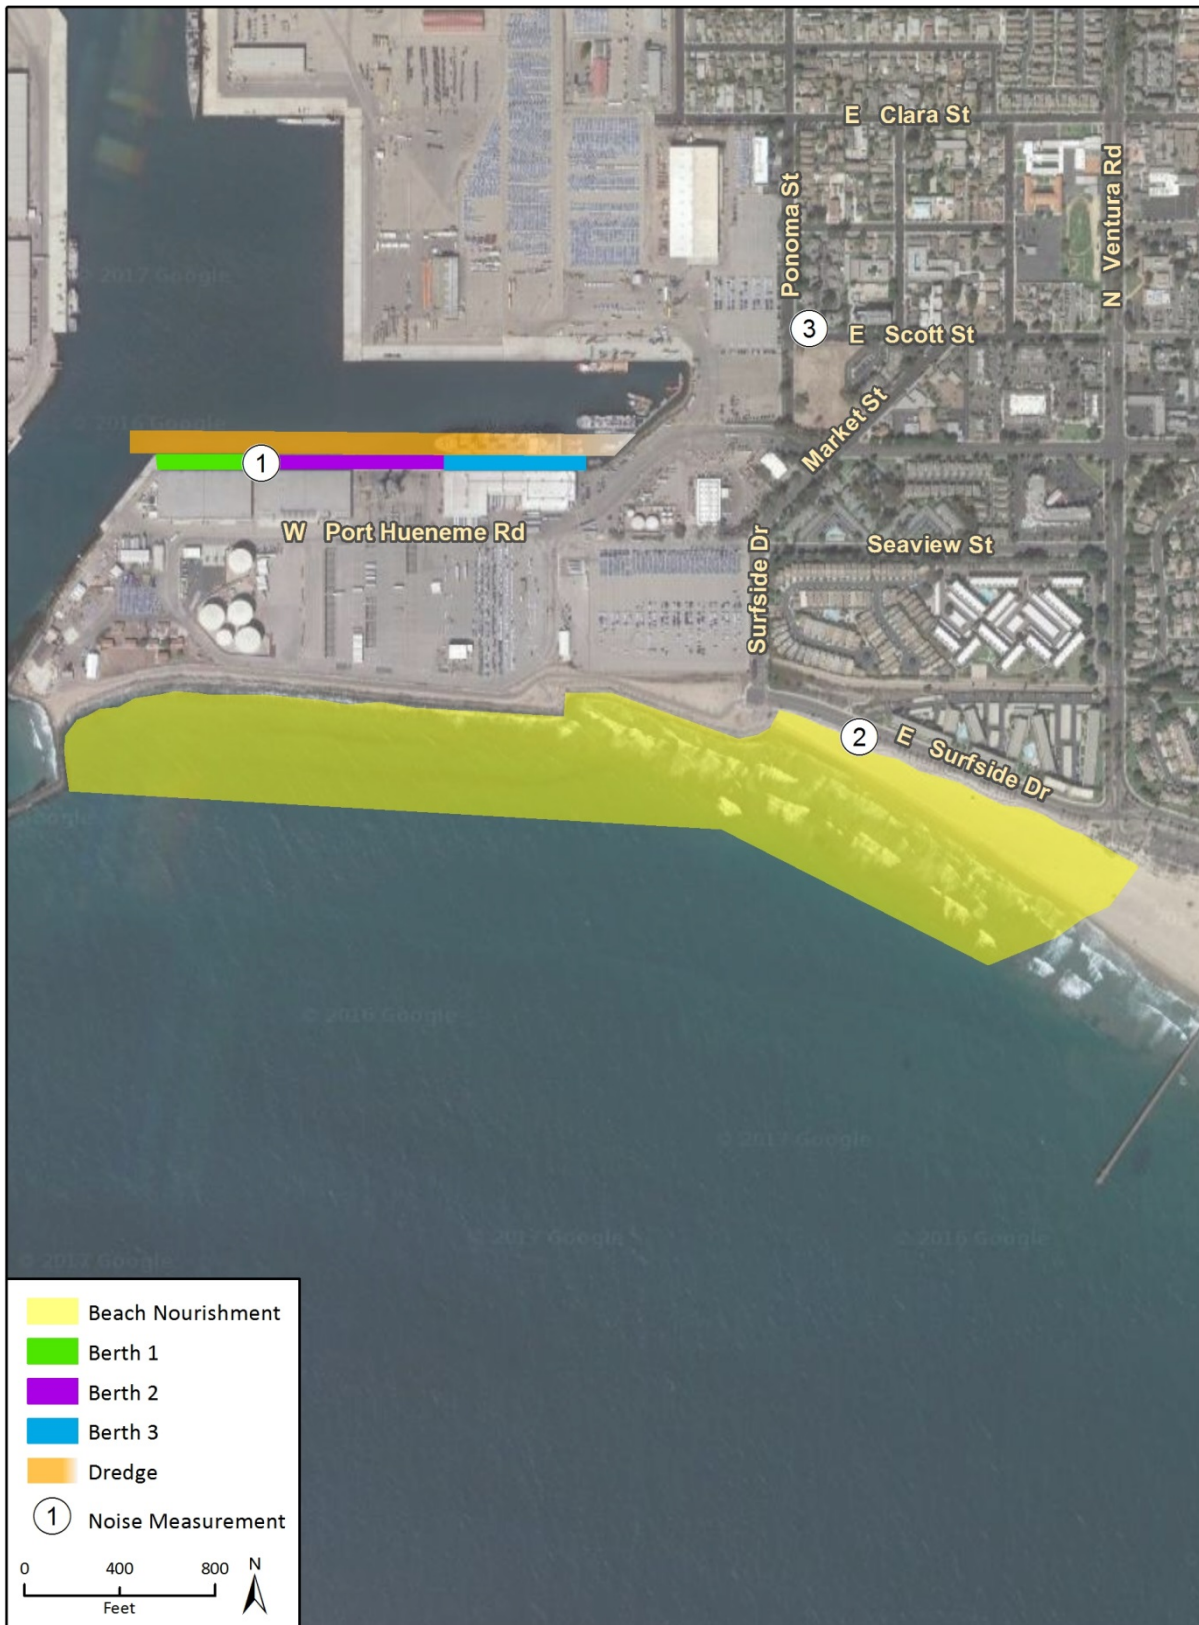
E Clara St
Ponoma St
N Ventura Rd
3 E Scott St
Market St
1
W Port Hueneme Rd
Surfside Dr
Seaview St
2 E Surfside Dr

© 2017 Google
© 2016 Google
© 2016 Google
© 2017 Google
© 2017 Google
© 2016 Google
© 2017 Google

Beach Nourishment
Berth 1
Berth 2
Berth 3
Dredge
1 Noise Measurement
0 400 800
Feet
N